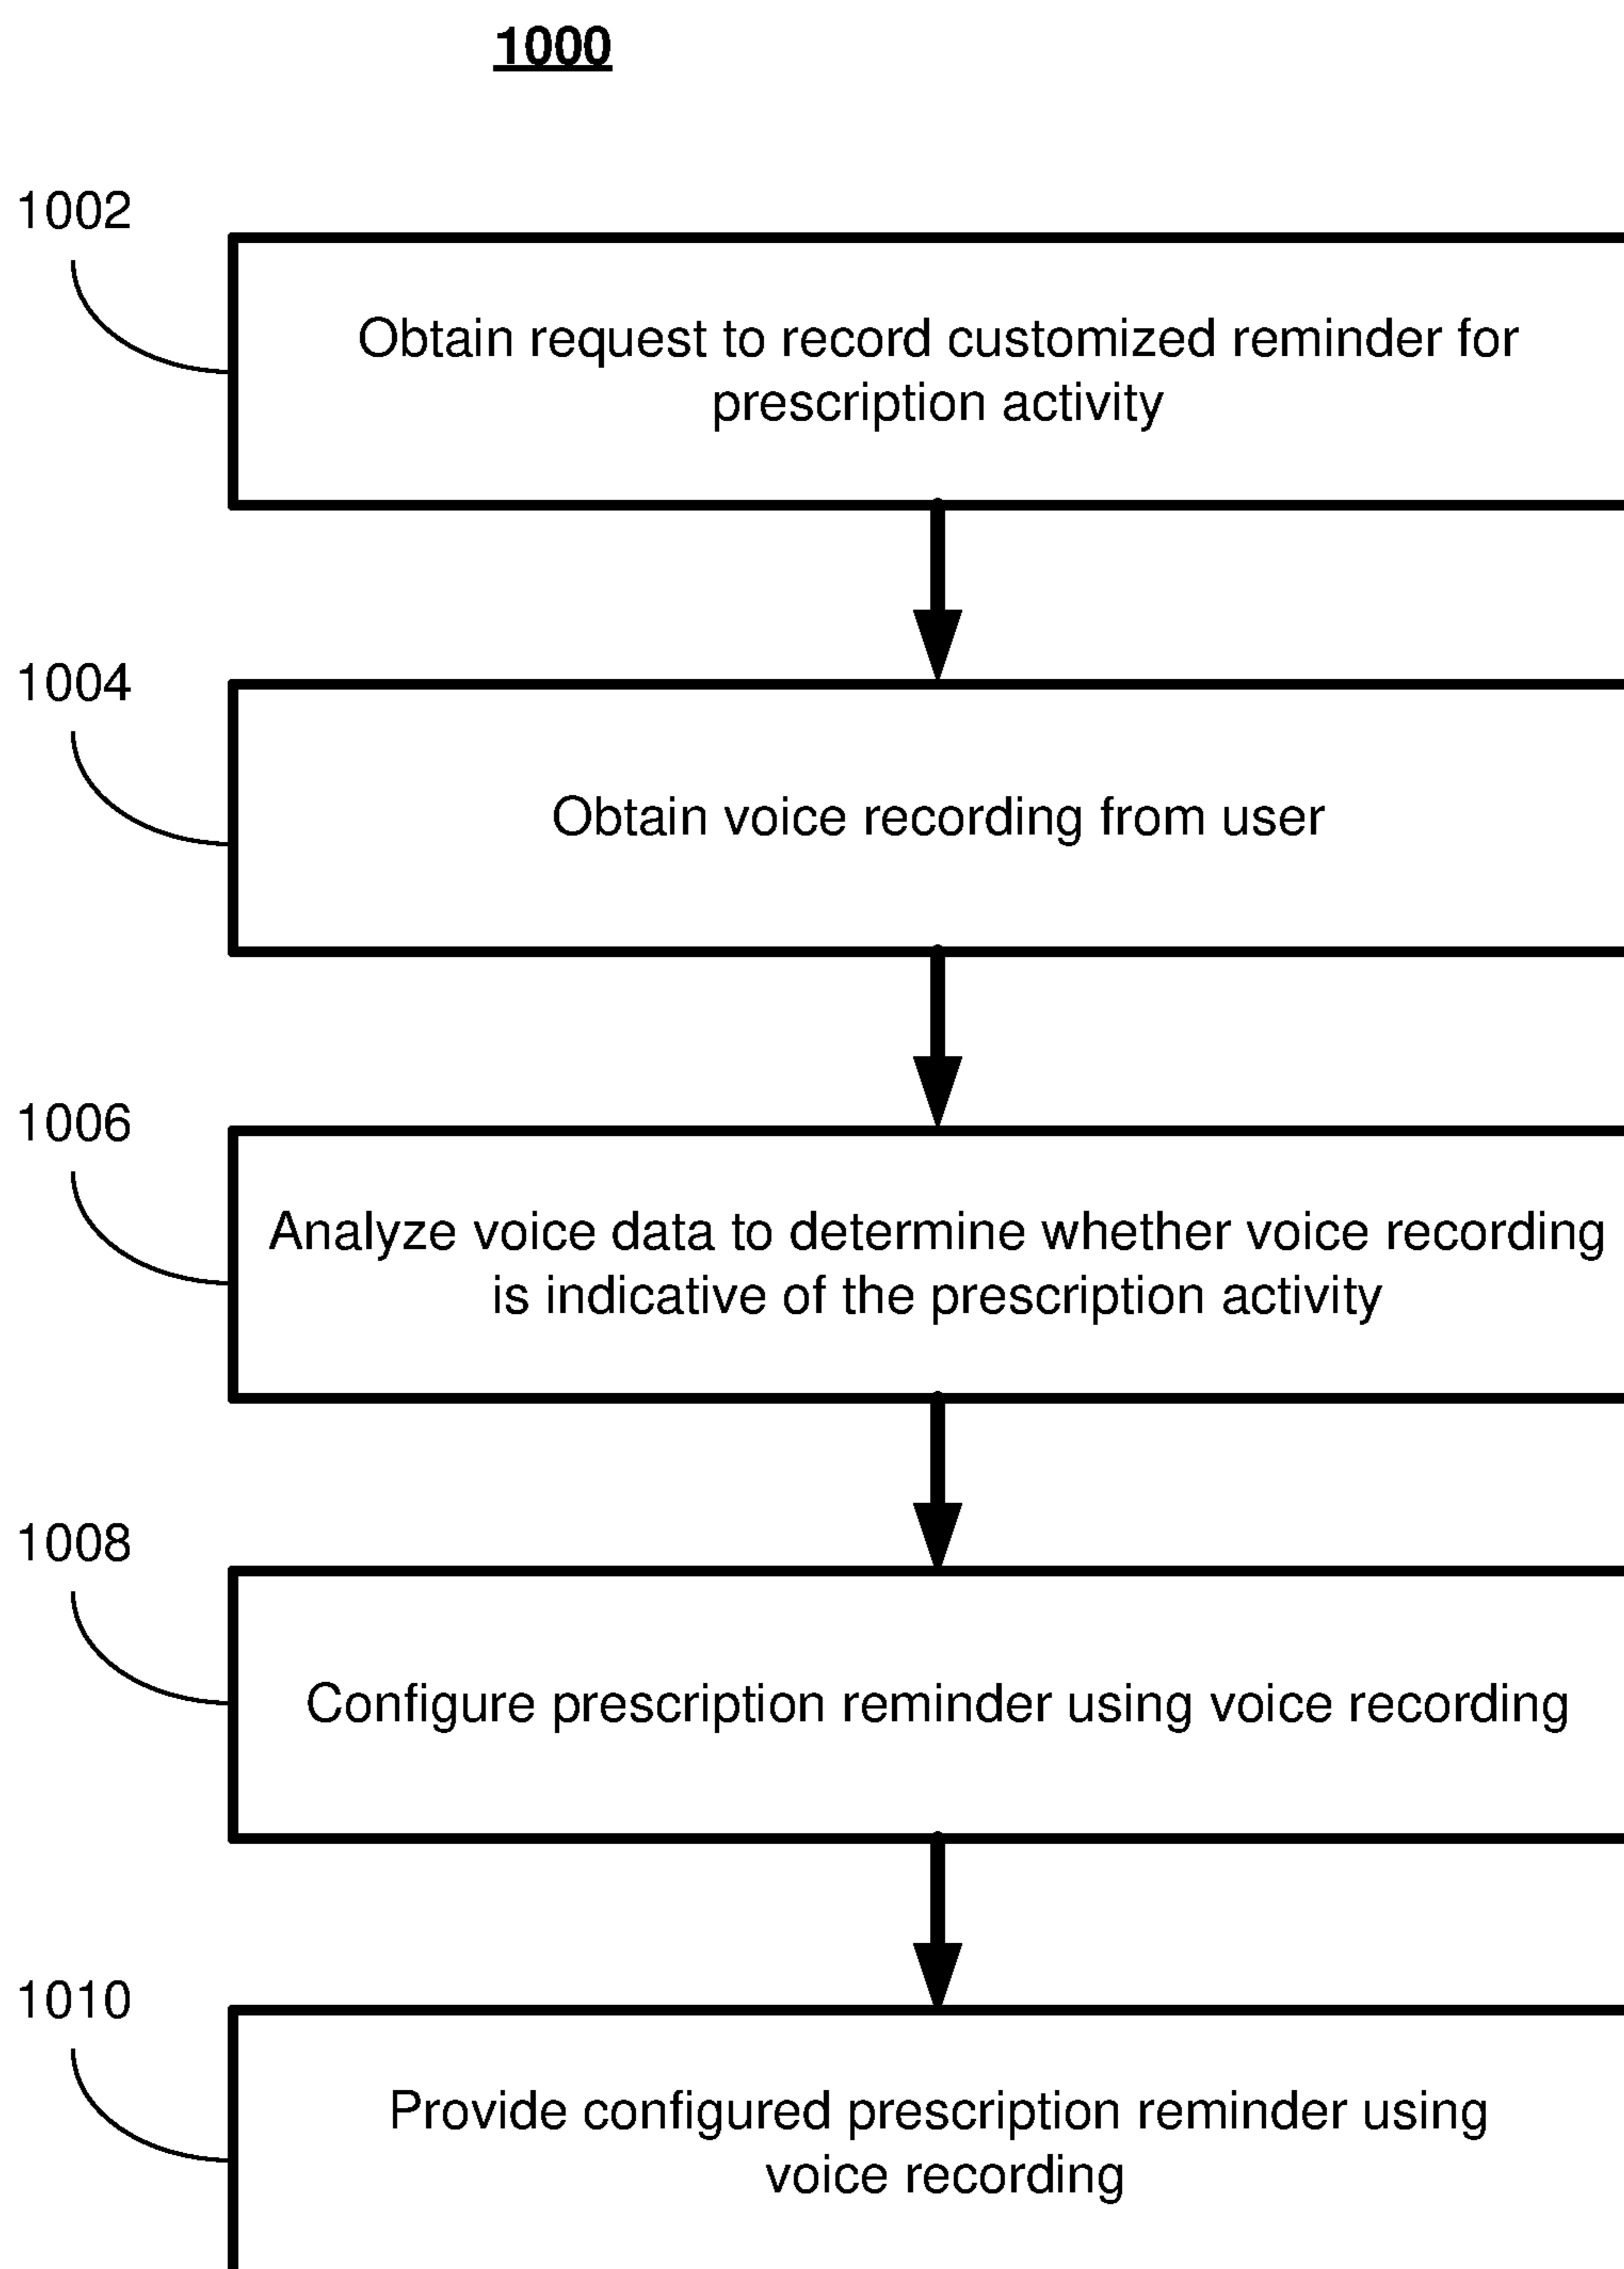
1000

1002

Obtain request to record customized reminder for prescription activity

1004

Obtain voice recording from user

1006

Analyze voice data to determine whether voice recording is indicative of the prescription activity

1008

Configure prescription reminder using voice recording

1010

Provide configured prescription reminder using voice recording